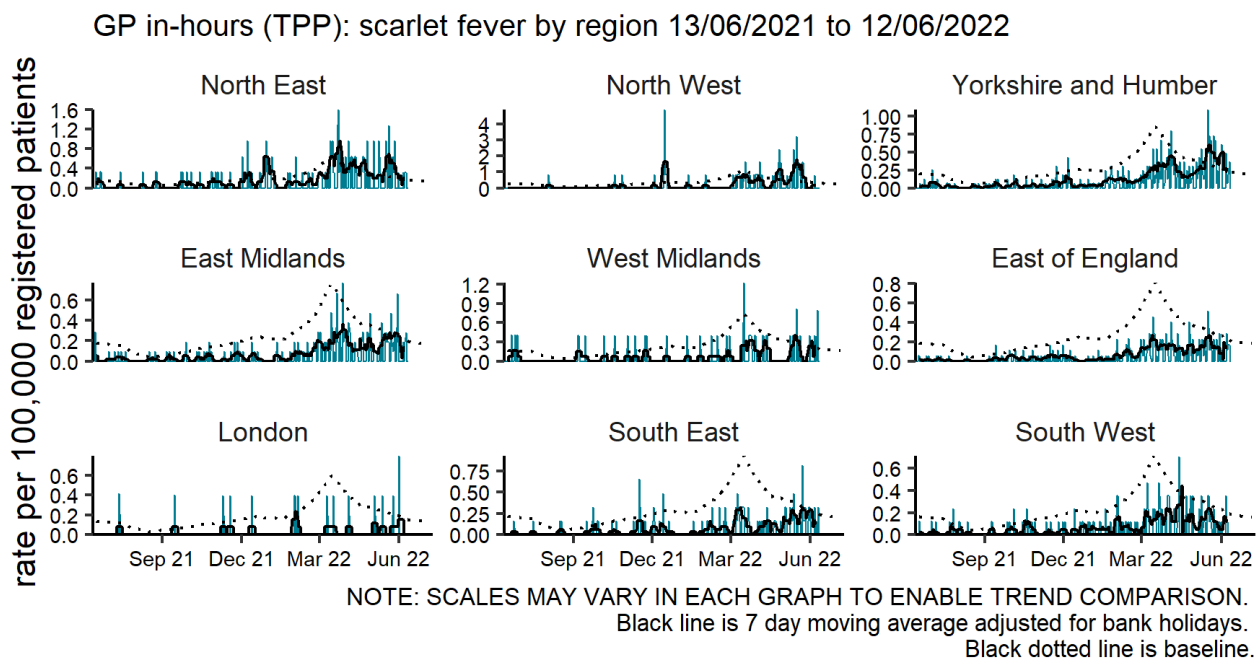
GP in-hours (TPP): scarlet fever by region 13/06/2021 to 12/06/2022

rate per 100,000 registered patients

North East
1.6
1.2
0.8
0.4
0.0

North West
4
3
2
1
0

Yorkshire and Humber
1.00
0.75
0.50
0.25
0.00

East Midlands
0.6
0.4
0.2
0.0

West Midlands
1.2
0.9
0.6
0.3
0.0

East of England
0.8
0.6
0.4
0.2
0.0

London
0.6
0.4
0.2
0.0
Sep 21 Dec 21 Mar 22 Jun 22

South East
0.75
0.50
0.25
0.00
Sep 21 Dec 21 Mar 22 Jun 22

South West
0.6
0.4
0.2
0.0
Sep 21 Dec 21 Mar 22 Jun 22

NOTE: SCALES MAY VARY IN EACH GRAPH TO ENABLE TREND COMPARISON.
Black line is 7 day moving average adjusted for bank holidays.
Black dotted line is baseline.